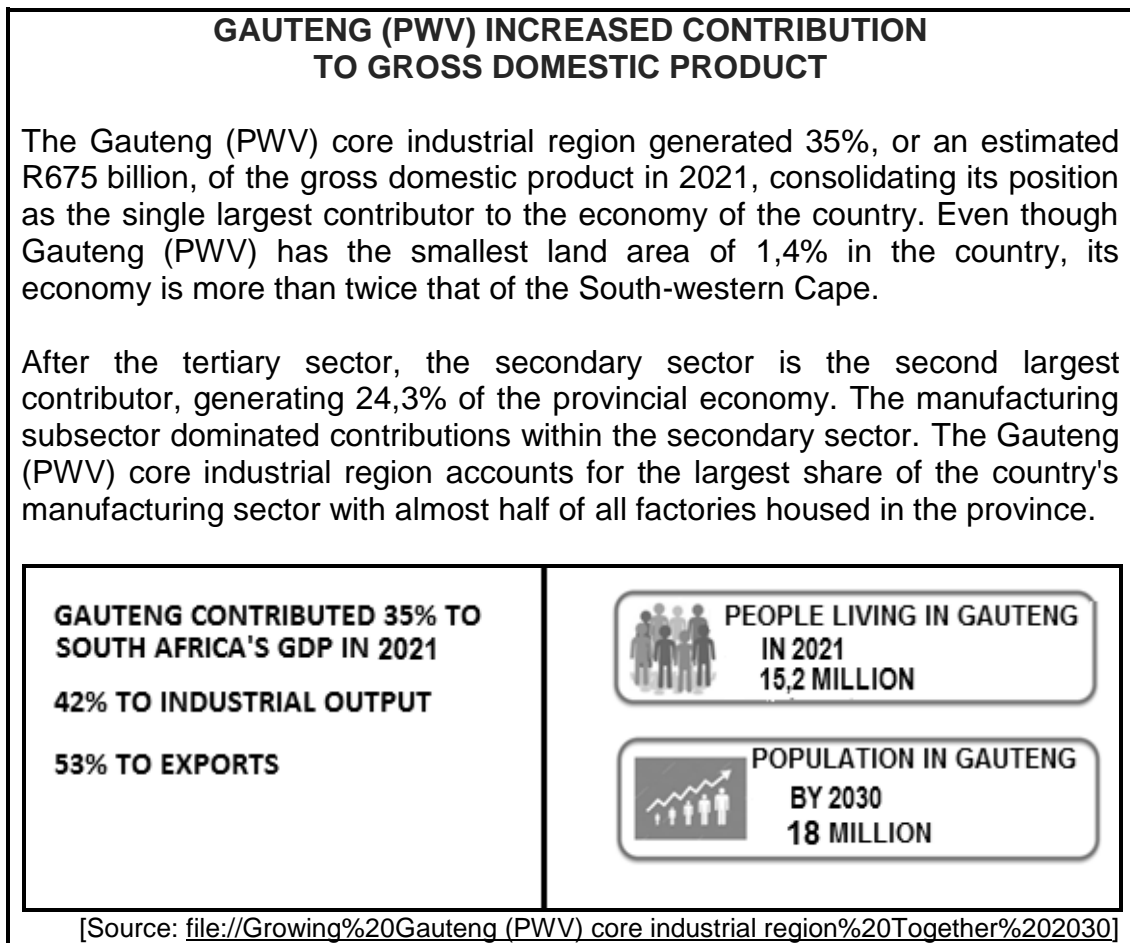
GAUTENG (PWV) INCREASED CONTRIBUTION TO GROSS DOMESTIC PRODUCT

The Gauteng (PWV) core industrial region generated 35%, or an estimated R675 billion, of the gross domestic product in 2021, consolidating its position as the single largest contributor to the economy of the country. Even though Gauteng (PWV) has the smallest land area of 1,4% in the country, its economy is more than twice that of the South-western Cape.

After the tertiary sector, the secondary sector is the second largest contributor, generating 24,3% of the provincial economy. The manufacturing subsector dominated contributions within the secondary sector. The Gauteng (PWV) core industrial region accounts for the largest share of the country's manufacturing sector with almost half of all factories housed in the province.

GAUTENG CONTRIBUTED 35% TO SOUTH AFRICA'S GDP IN 2021

42% TO INDUSTRIAL OUTPUT

53% TO EXPORTS

PEOPLE LIVING IN GAUTENG IN 2021 15,2 MILLION

POPULATION IN GAUTENG BY 2030 18 MILLION

[Source: file://Growing%20Gauteng (PWV) core industrial region%20Together%202030]